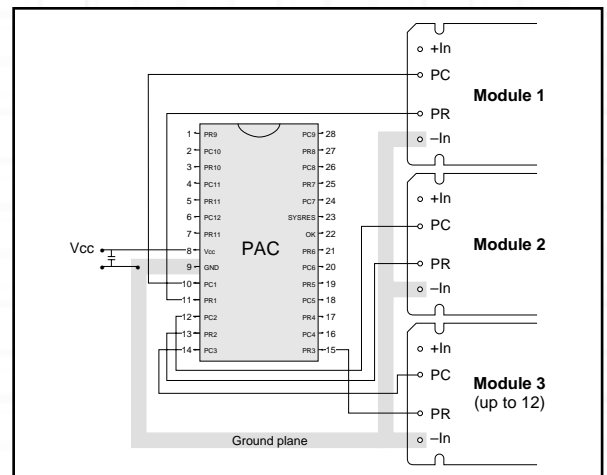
+In
PC
Module 1
PR
–In
+In
PC
Module 2
PR
–In
+In
PC
Module 3
(up to 12)
PR
–In

Vcc

PAC

1 PR9
2 PC10
3 PR10
4 PC11
5 PR11
6 PC12
7 PR11
8 Vcc
9 GND
10 PC1
11 PR1
12 PC2
13 PR2
14 PC3

PC9 28
PR8 27
PC8 26
PR7 25
PC7 24
SYSRES 23
OK 22
PR6 21
PC6 20
PR5 19
PC5 18
PR4 17
PC4 16
PR3 15

Ground plane